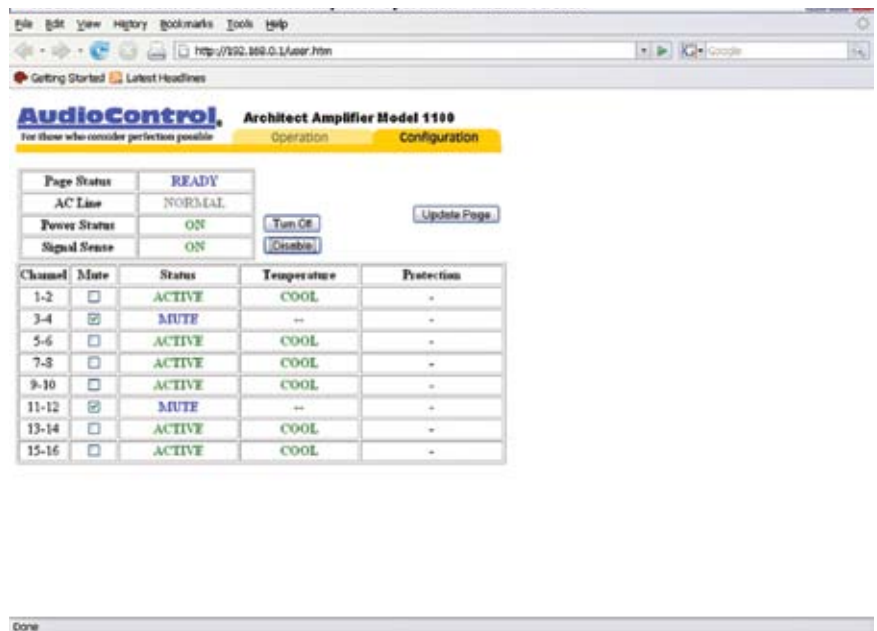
File Edit View History Bookmarks Tools Help

http://192.168.0.1/user.htm

Google

Getting Started Latest Headlines

AudioControl. For those who consider perfection possible

Architect Amplifier Model 1100

Operation Configuration

| Page Status | READY |
|---|---|
| AC Line | NORMAL |
| Power Status | ON |
| Signal Sense | ON |

Turn Off

Disable

Update Page

| Channel | Mute | Status | Temperature | Protection |
|---|---|---|---|---|
| 1-2 | ☐ | ACTIVE | COOL | - |
| 3-4 | ☑ | MUTE | -- | - |
| 5-6 | ☐ | ACTIVE | COOL | - |
| 7-8 | ☐ | ACTIVE | COOL | - |
| 9-10 | ☐ | ACTIVE | COOL | - |
| 11-12 | ☑ | MUTE | -- | - |
| 13-14 | ☐ | ACTIVE | COOL | - |
| 15-16 | ☐ | ACTIVE | COOL | - |

Done